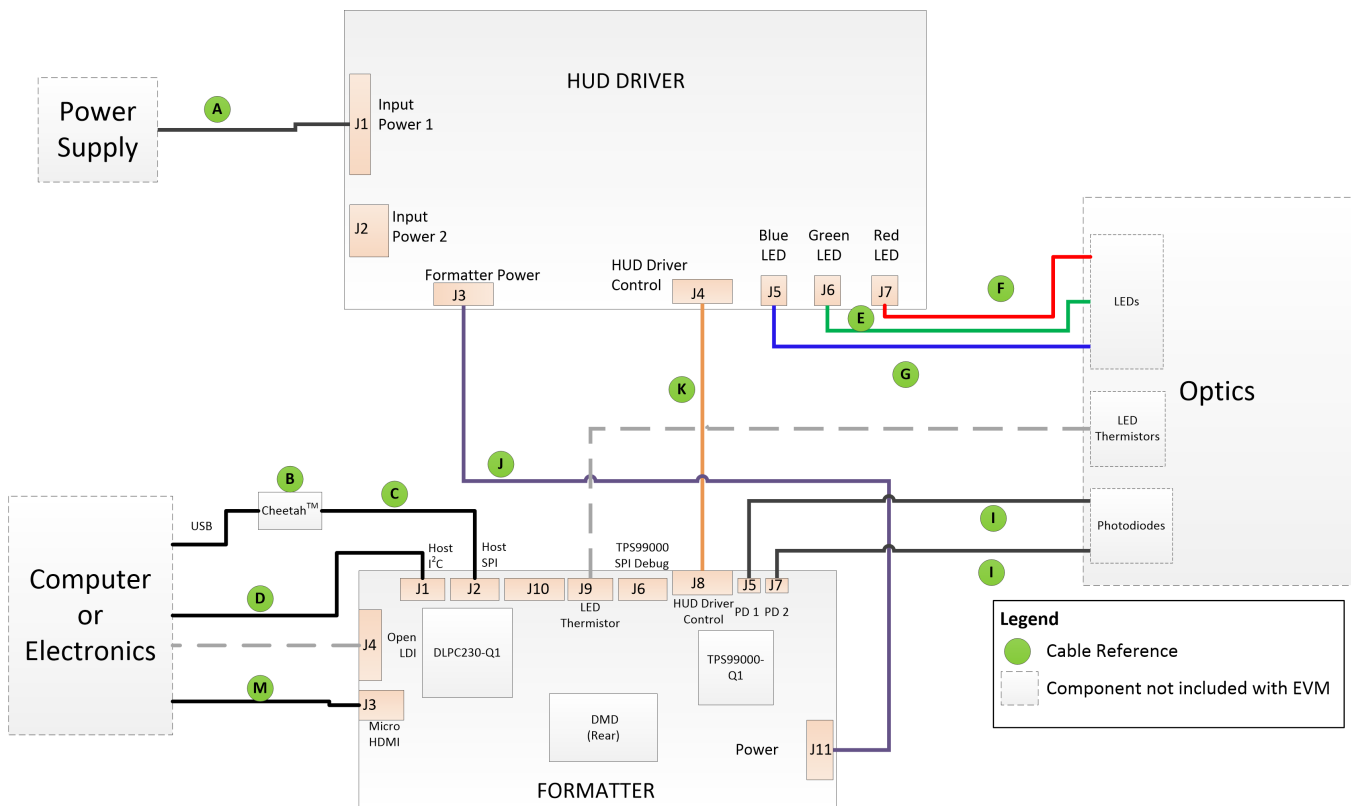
HUD DRIVER

Power Supply

A

J1 Input Power 1

J2 Input Power 2

Formatter Power

J3

HUD Driver Control

J4

Blue LED

J5

Green LED

J6

Red LED

J7

F

E

LEDs

G

Optics

K

LED Thermistors

J

B

Cheetah$^{TM}$

C

USB

I

Photodiodes

I

Host $I^2C$

Host SPI

TPS99000 SPI Debug

Computer or Electronics

D

J1

J2

J10

J9

J6

J8

J5

J7

LED Thermistor

HUD Driver Control

PD 1

PD 2

J4

Open LDI

DLPC230-Q1

TPS99000-Q1

M

J3

Micro HDMI

DMD (Rear)

Power

J11

FORMATTER

Legend

Cable Reference

Component not included with EVM